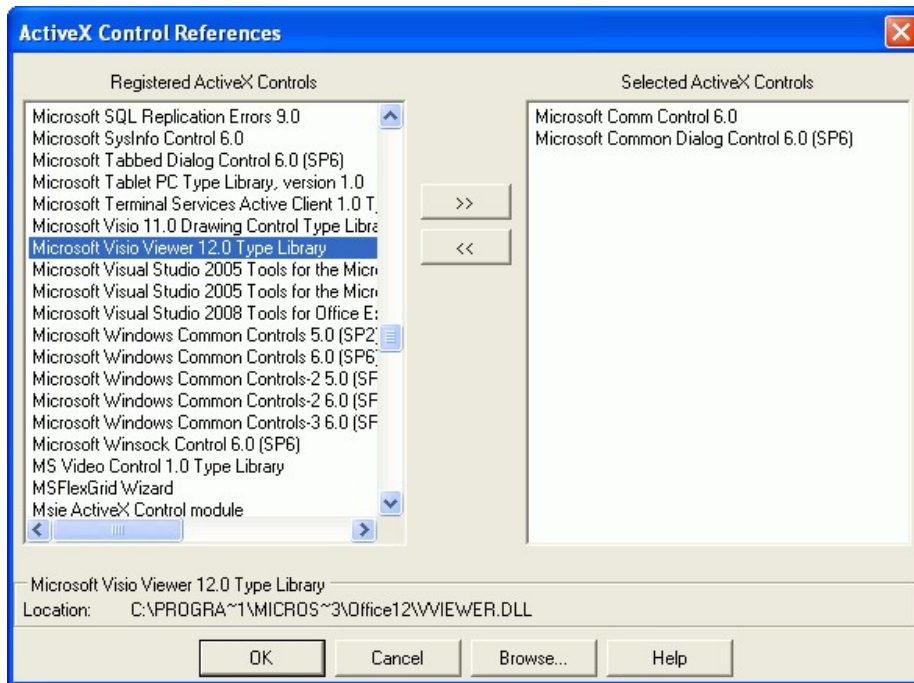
ActiveX Control References

Registered ActiveX Controls

Microsoft SQL Replication Errors 9.0
Microsoft SysInfo Control 6.0
Microsoft Tabbed Dialog Control 6.0 (SP6)
Microsoft Tablet PC Type Library, version 1.0
Microsoft Terminal Services Active Client 1.0 T
Microsoft Visio 11.0 Drawing Control Type Libra
Microsoft Visio Viewer 12.0 Type Library
Microsoft Visual Studio 2005 Tools for the Micr
Microsoft Visual Studio 2005 Tools for the Micr
Microsoft Visual Studio 2008 Tools for Office E
Microsoft Windows Common Controls 5.0 (SP2
Microsoft Windows Common Controls 6.0 (SP6
Microsoft Windows Common Controls-2 5.0 (SF
Microsoft Windows Common Controls-2 6.0 (SF
Microsoft Windows Common Controls-3 6.0 (SF
Microsoft Winsock Control 6.0 (SP6)
MS Video Control 1.0 Type Library
MSFlexGrid Wizard
Msie ActiveX Control module

>>

<<

Selected ActiveX Controls

Microsoft Comm Control 6.0
Microsoft Common Dialog Control 6.0 (SP6)

Microsoft Visio Viewer 12.0 Type Library
Location: C:\PROGRA~1\MICROS~3\Office12\VVIEWER.DLL

OK
Cancel
Browse...
Help